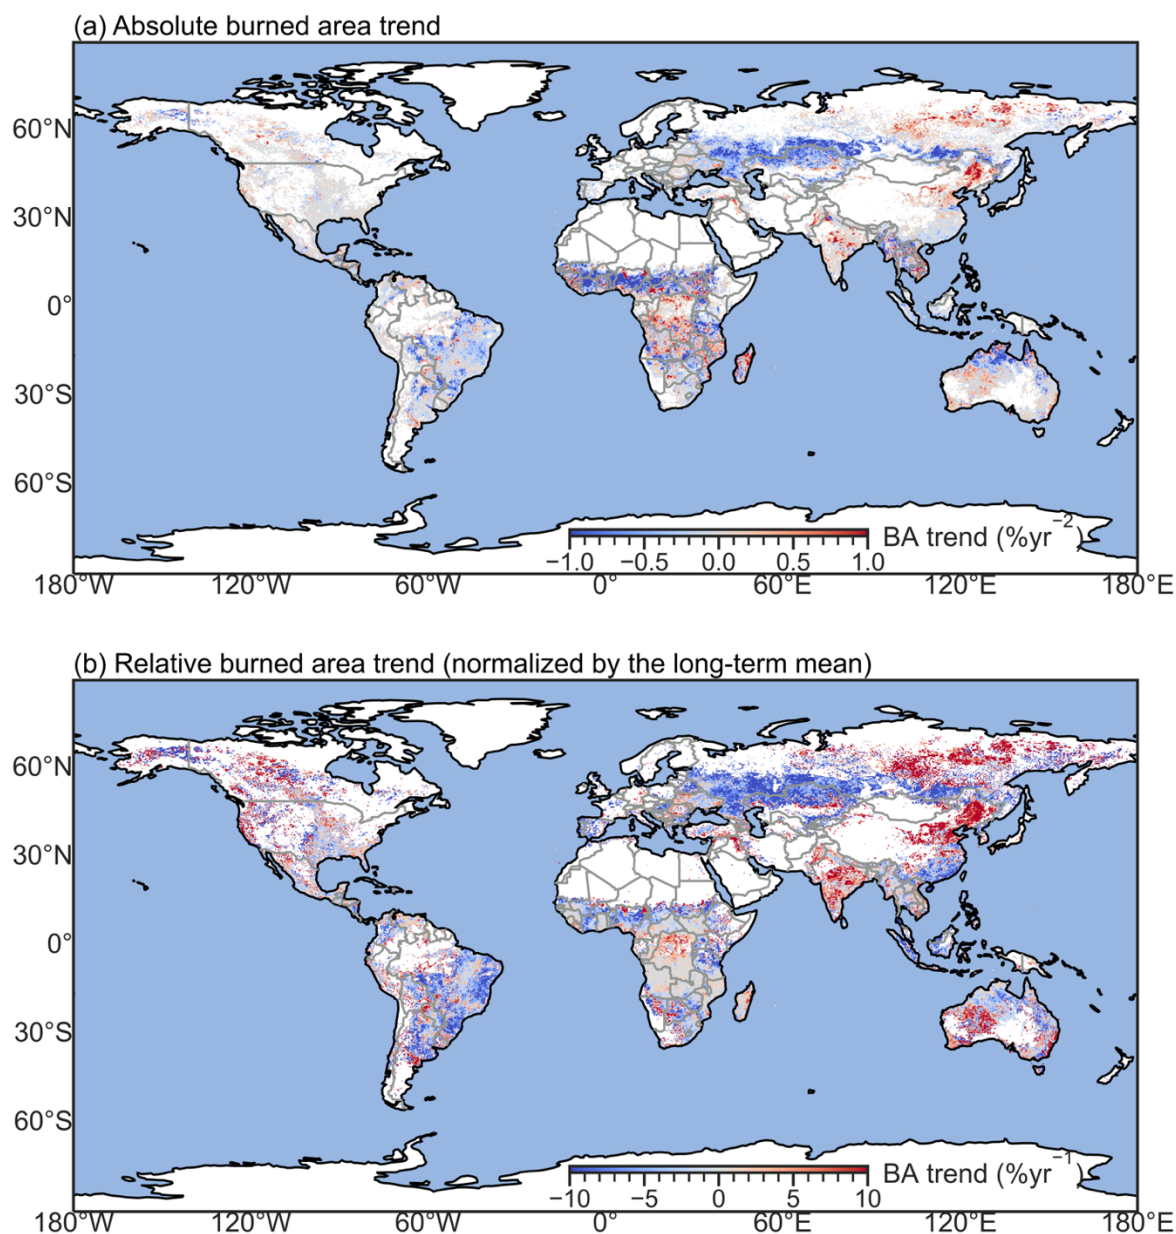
(a) Absolute burned area trend

60°N
30°N
0°
30°S
60°S

BA trend (%yr$^{-2}$)
−1.0 −0.5 0.0 0.5 1.0

180°W 120°W 60°W 0° 60°E 120°E 180°E

(b) Relative burned area trend (normalized by the long-term mean)

60°N
30°N
0°
30°S
60°S

BA trend (%yr$^{-1}$)
−10 −5 0 5 10

180°W 120°W 60°W 0° 60°E 120°E 180°E